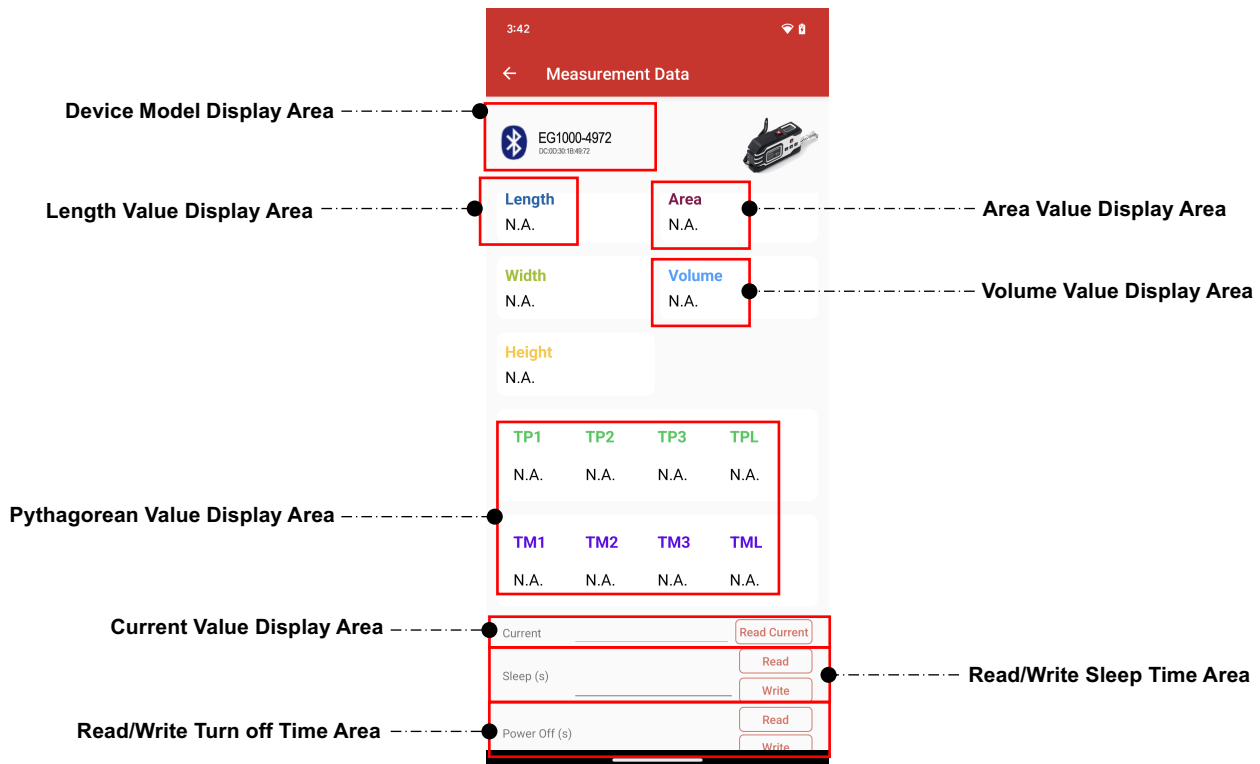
3:42

Measurement Data

Device Model Display Area

EG1000-4972
DC:0D:30:1B:49:72

Length Value Display Area

Length
N.A.

Area
N.A.

Area Value Display Area

Width
N.A.

Volume
N.A.

Volume Value Display Area

Height
N.A.

| TP1 | TP2 | TP3 | TPL |
|---|---|---|---|
| N.A. | N.A. | N.A. | N.A. |

Pythagorean Value Display Area

| TM1 | TM2 | TM3 | TML |
|---|---|---|---|
| N.A. | N.A. | N.A. | N.A. |

Current Value Display Area

Current
Read Current

Sleep (s)
Read
Write

Read/Write Sleep Time Area

Read/Write Turn off Time Area

Power Off (s)
Read
Write